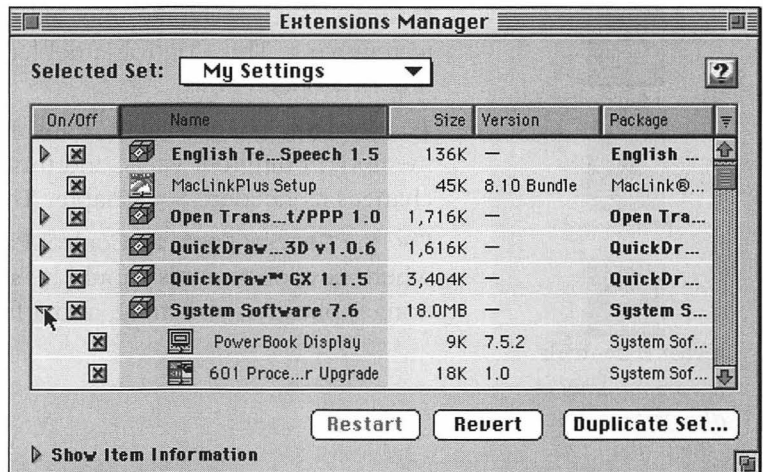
Extensions Manager

Selected Set: My Settings

| On/Off | Name | Size | Version | Package |
|---|---|---|---|---|
| ☒ | English Te...Speech 1.5 | 136K | — | English ... |
| ☒ | MacLinkPlus Setup | 45K | 8.10 Bundle | MacLink®... |
| ☒ | Open Trans...t/PPP 1.0 | 1,716K | — | Open Tra... |
| ☒ | QuickDraw...3D v1.0.6 | 1,616K | — | QuickDr... |
| ☒ | QuickDraw™ GX 1.1.5 | 3,404K | — | QuickDr... |
| ☒ | System Software 7.6 | 18.0MB | — | System S... |
| ☒ | PowerBook Display | 9K | 7.5.2 | System Sof... |
| ☒ | 601 Proce...r Upgrade | 18K | 1.0 | System Sof... |

Restart Revert Duplicate Set...

Show Item Information